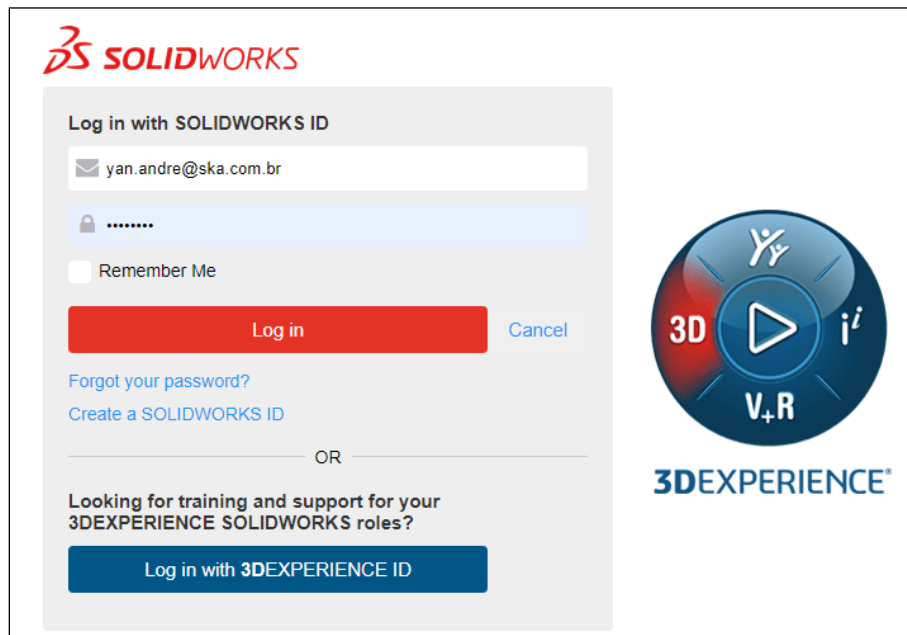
3DS SOLIDWORKS

Log in with SOLIDWORKS ID

yan.andre@ska.com.br

••••••••

Remember Me

Log in

Cancel

Forgot your password?

Create a SOLIDWORKS ID

OR

Looking for training and support for your 3DEXPERIENCE SOLIDWORKS roles?

Log in with 3DEXPERIENCE ID

3D

$i^i$

V+R

3DEXPERIENCE®